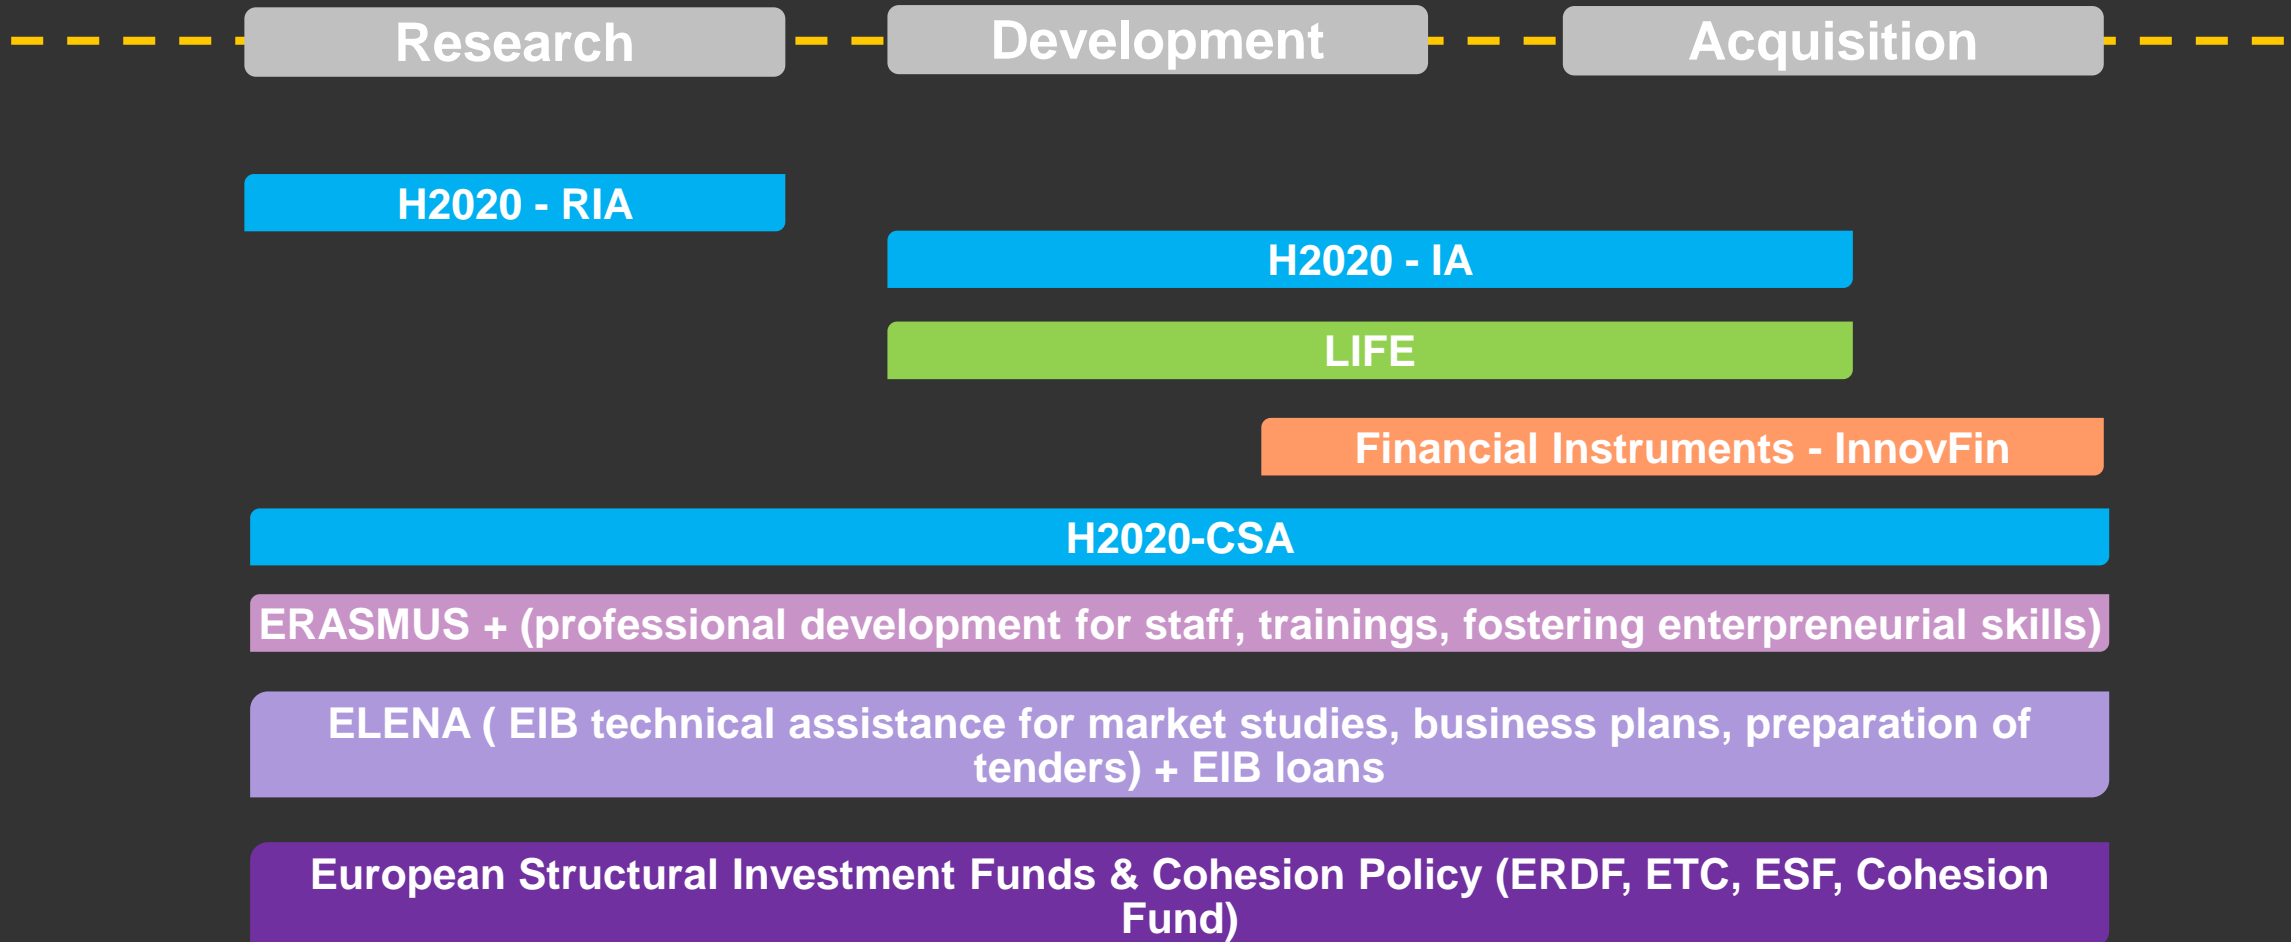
Research

Development

Acquisition

H2020 - RIA

H2020 - IA

LIFE

Financial Instruments - InnovFin

H2020-CSA

ERASMUS + (professional development for staff, trainings, fostering enterpreneurial skills)

ELENA ( EIB technical assistance for market studies, business plans, preparation of tenders) + EIB loans

European Structural Investment Funds & Cohesion Policy (ERDF, ETC, ESF, Cohesion Fund)